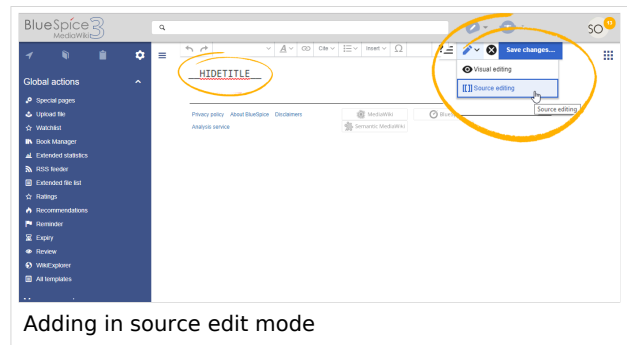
BlueSpice 3 MediaWiki

SO 13

Global actions

Special pages
Upload file
Watchlist
Book Manager
Extended statistics
RSS feeder
Extended file list
Ratings
Recommendations
Reminder
Expiry
Review
WikiExplorer
All templates

Cite
Insert
Save changes...
Visual editing
[[]] Source editing
Source editing

__HIDETITLE__

Privacy policy About BlueSpice Disclaimers
Analysis service

MediaWiki
Semantic MediaWiki

Adding in source edit mode